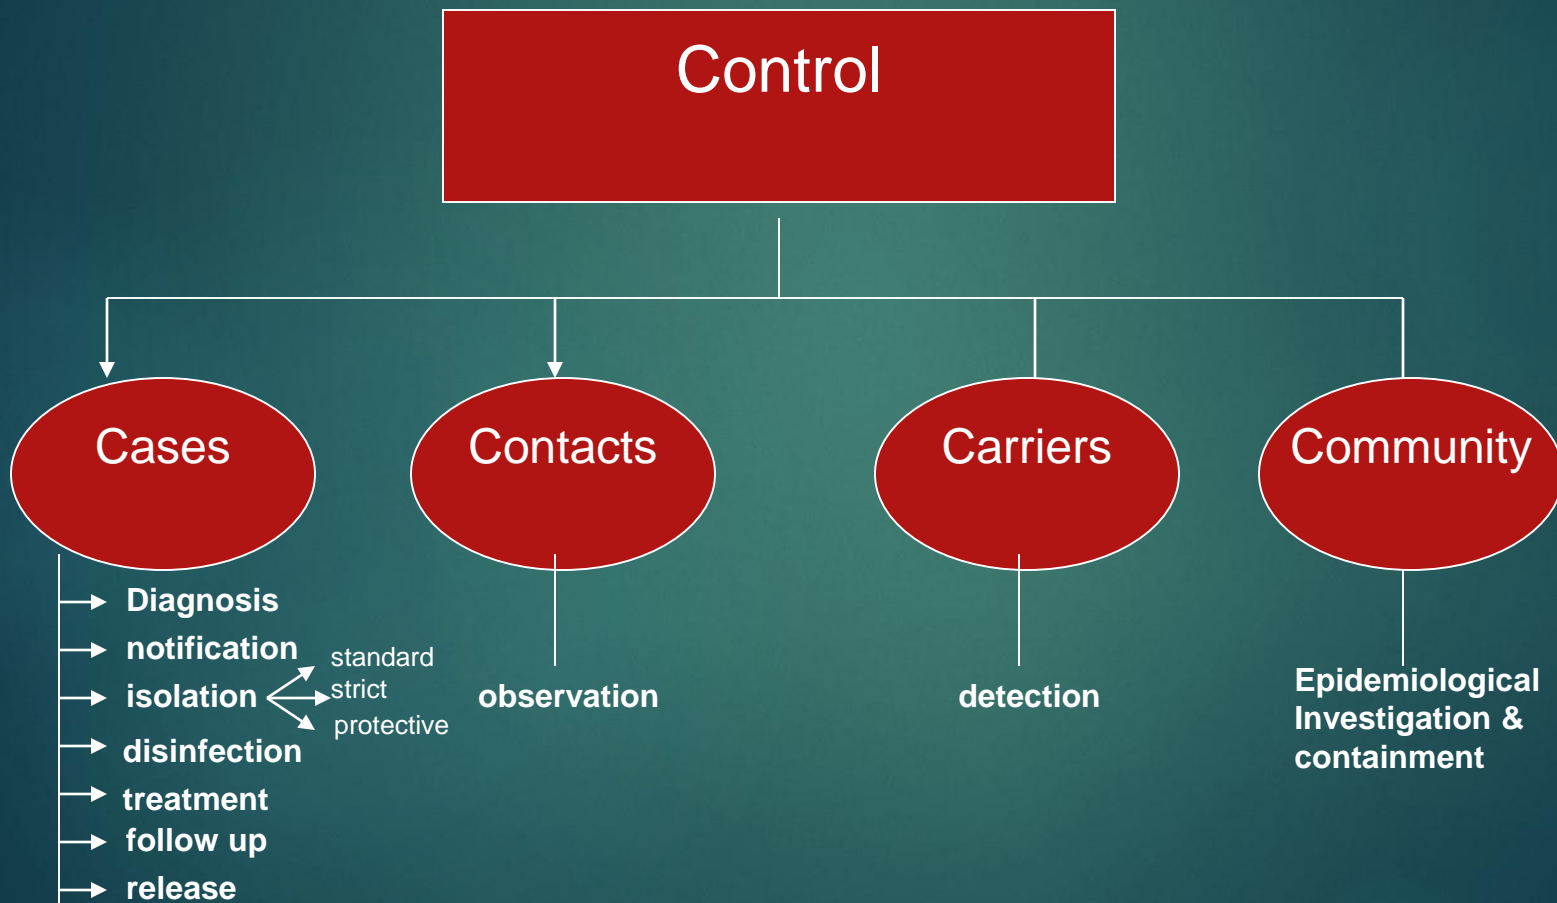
Control

Cases

Contacts

Carriers

Community

Diagnosis
notification
isolation
standard
strict
protective
disinfection
treatment
follow up
release

observation

detection

Epidemiological Investigation & containment